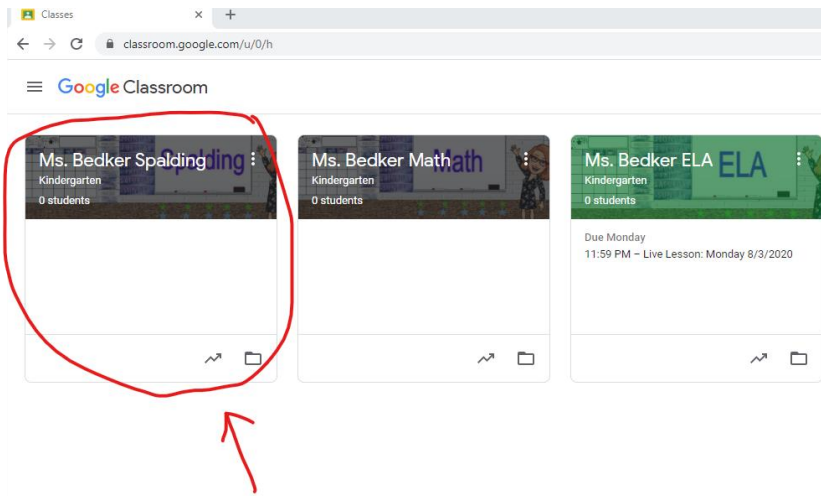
Classes ×
+

classroom.google.com/u/0/h

Google Classroom

Ms. Bedker Spalding
Kindergarten
0 students

Ms. Bedker Math
Kindergarten
0 students

Ms. Bedker ELA
Kindergarten
0 students

Due Monday
11:59 PM – Live Lesson: Monday 8/3/2020